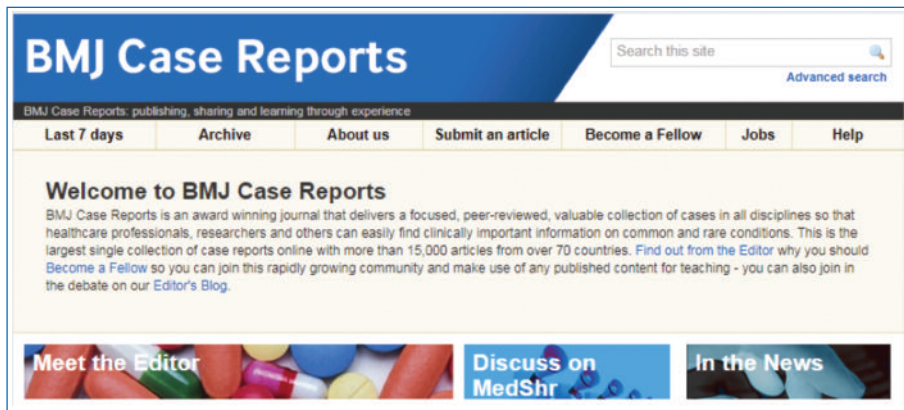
BMJ Case Reports

Search this site

Advanced search

BMJ Case Reports: publishing, sharing and learning through experience

Last 7 days | Archive | About us | Submit an article | Become a Fellow | Jobs | Help

Welcome to BMJ Case Reports

BMJ Case Reports is an award winning journal that delivers a focused, peer-reviewed, valuable collection of cases in all disciplines so that healthcare professionals, researchers and others can easily find clinically important information on common and rare conditions. This is the largest single collection of case reports online with more than 15,000 articles from over 70 countries. Find out from the Editor why you should Become a Fellow so you can join this rapidly growing community and make use of any published content for teaching - you can also join in the debate on our Editor's Blog.

Meet the Editor

Discuss on MedShr

In the News